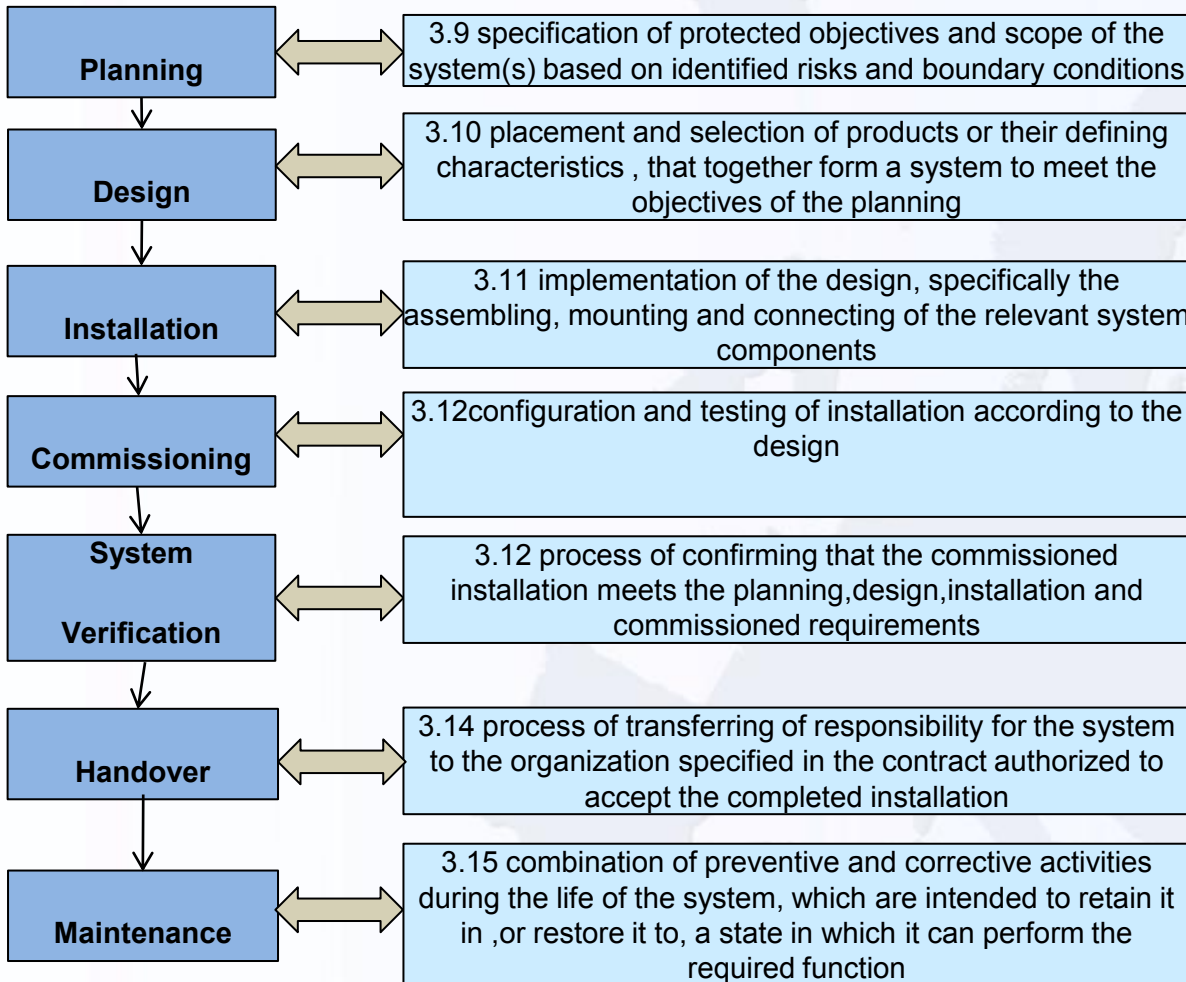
Planning

3.9 specification of protected objectives and scope of the system(s) based on identified risks and boundary conditions

Design

3.10 placement and selection of products or their defining characteristics , that together form a system to meet the objectives of the planning

Installation

3.11 implementation of the design, specifically the assembling, mounting and connecting of the relevant system components

Commissioning

3.12configuration and testing of installation according to the design

System

Verification

3.12 process of confirming that the commissioned installation meets the planning,design,installation and commissioned requirements

Handover

3.14 process of transferring of responsibility for the system to the organization specified in the contract authorized to accept the completed installation

Maintenance

3.15 combination of preventive and corrective activities during the life of the system, which are intended to retain it in ,or restore it to, a state in which it can perform the required function